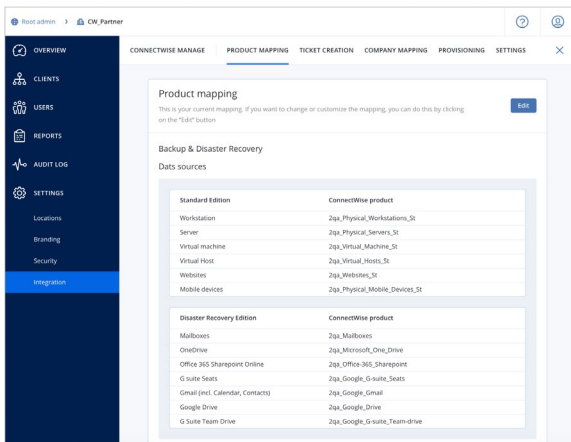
Root admin > CW_Partner

OVERVIEW
CLIENTS
USERS
REPORTS
AUDIT LOG
SETTINGS
Locations
Branding
Security
Integration

CONNECTWISE MANAGE | PRODUCT MAPPING | TICKET CREATION | COMPANY MAPPING | PROVISIONING | SETTINGS

Product mapping
This is your current mapping. If you want to change or customize the mapping, you can do this by clicking on the "Edit" button

Edit

Backup & Disaster Recovery

Dats sources

| Standard Edition | ConnectWise product |
|---|---|
| Workstation | 2qa_Physical_Workstations_St |
| Server | 2qa_Physical_Servers_St |
| Virtual machine | 2qa_Virtual_Machine_St |
| Virtual Host | 2qa_Virtual_Hosts_St |
| Websites | 2qa_Websites_St |
| Mobile devices | 2qa_Physical_Mobile_Devices_St |

| Disaster Recovery Edition | ConnectWise product |
|---|---|
| Mailboxes | 2qa_Mailboxes |
| OneDrive | 2qa_Microsoft_One_Drive |
| Office 365 Sharepoint Online | 2qa_Office-365_Sharepoint |
| G suite Seats | 2qa_Google_G-suite_Seats |
| Gmail (incl. Calendar, Contacts) | 2qa_Google_Gmail |
| Google Drive | 2qa_Google_Drive |
| G Suite Team Drive | 2qa_Google_G-suite_Team-drive |